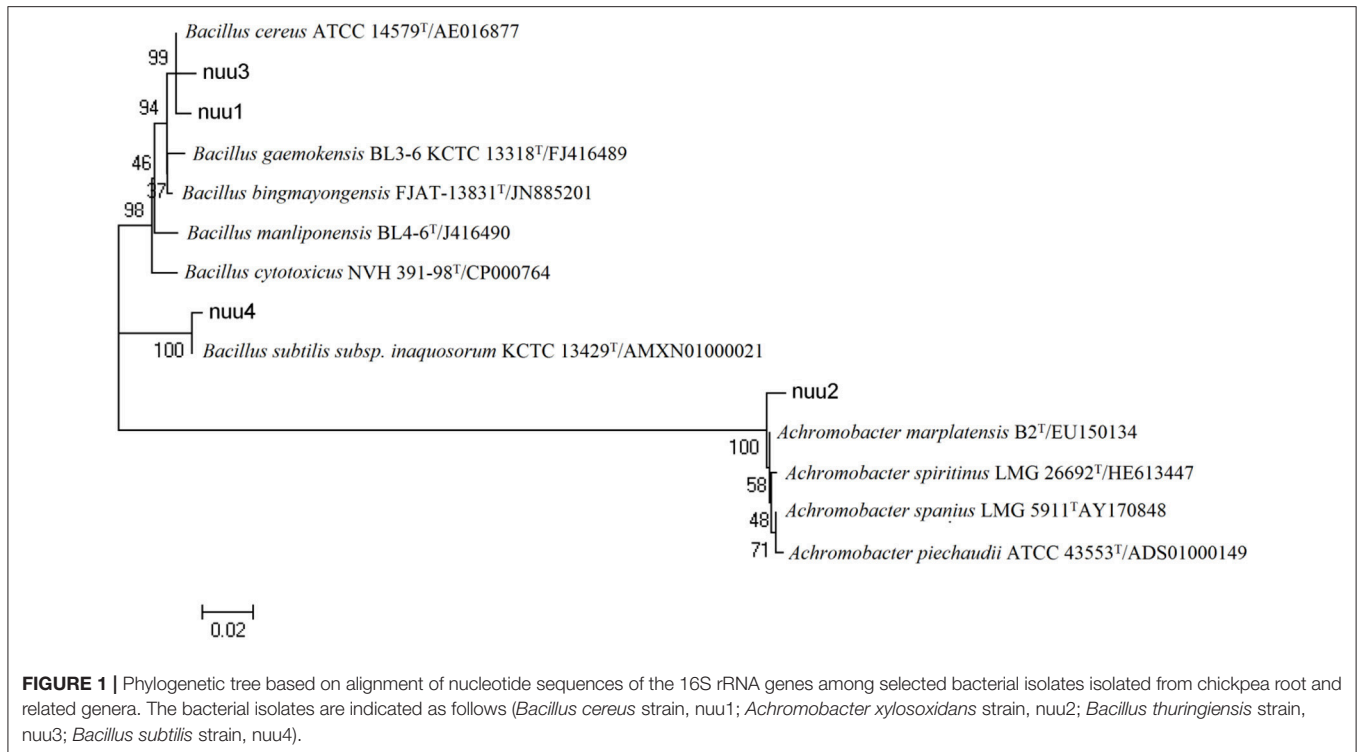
Bacillus cereus ATCC 14579$^{T}$/AE016877

99

nuu3

94

nuu1

46

Bacillus gaemokensis BL3-6 KCTC 13318$^{T}$/FJ416489

37

Bacillus bingmayongensis FJAT-13831$^{T}$/JN885201

98

Bacillus manliponensis BL4-6$^{T}$/J416490

Bacillus cytotoxicus NVH 391-98$^{T}$/CP000764

nuu4

100

Bacillus subtilis subsp. inaquosorum KCTC 13429$^{T}$/AMXN01000021

nuu2

100

Achromobacter marplatensis B2$^{T}$/EU150134

58

Achromobacter spiritinus LMG 26692$^{T}$/HE613447

48

Achromobacter spanius LMG 5911$^{T}$AY170848

71

Achromobacter piechaudii ATCC 43553$^{T}$/ADS01000149

0.02

FIGURE 1 | Phylogenetic tree based on alignment of nucleotide sequences of the 16S rRNA genes among selected bacterial isolates isolated from chickpea root and related genera. The bacterial isolates are indicated as follows (Bacillus cereus strain, nuu1; Achromobacter xylosoxidans strain, nuu2; Bacillus thuringiensis strain, nuu3; Bacillus subtilis strain, nuu4).